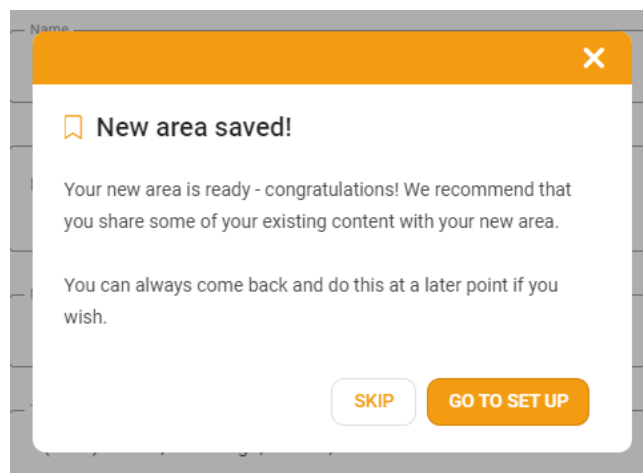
Name

New area saved!

Your new area is ready - congratulations! We recommend that you share some of your existing content with your new area.

You can always come back and do this at a later point if you wish.

SKIP

GO TO SET UP